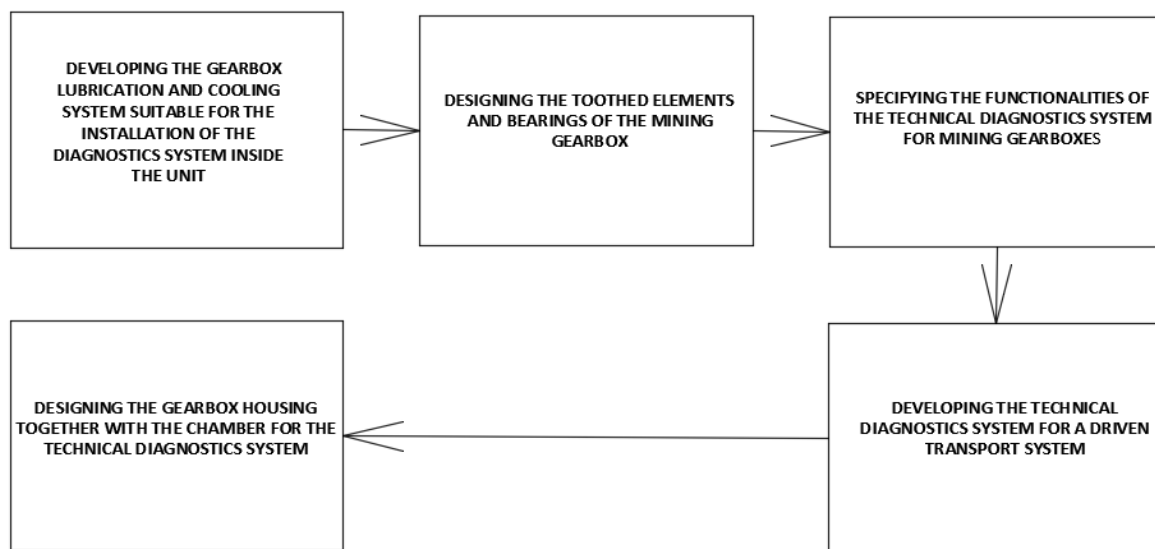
DEVELOPING THE GEARBOX LUBRICATION AND COOLING SYSTEM SUITABLE FOR THE INSTALLATION OF THE DIAGNOSTICS SYSTEM INSIDE THE UNIT

DESIGNING THE TOOTHED ELEMENTS AND BEARINGS OF THE MINING GEARBOX

SPECIFYING THE FUNCTIONALITIES OF THE TECHNICAL DIAGNOSTICS SYSTEM FOR MINING GEARBOXES

DEVELOPING THE TECHNICAL DIAGNOSTICS SYSTEM FOR A DRIVEN TRANSPORT SYSTEM

DESIGNING THE GEARBOX HOUSING TOGETHER WITH THE CHAMBER FOR THE TECHNICAL DIAGNOSTICS SYSTEM